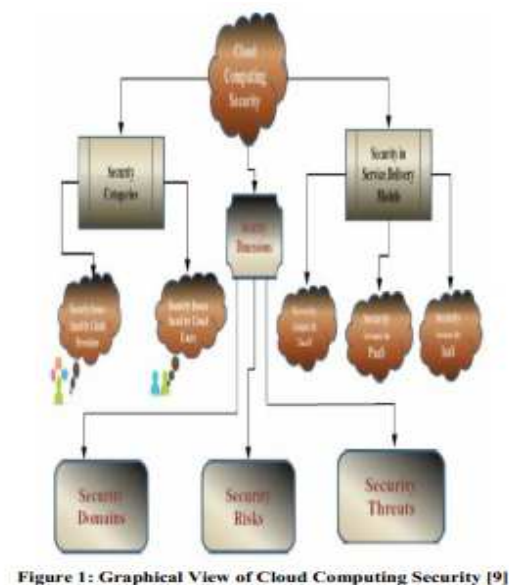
Cloud Computing Security

Security Categories

Security Dimensions

Security in Service Delivery Models

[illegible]

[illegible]

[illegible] SaaS

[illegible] PaaS

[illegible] IaaS

Security Domains

Security Risks

Security Threats

Figure 1: Graphical View of Cloud Computing Security [9]